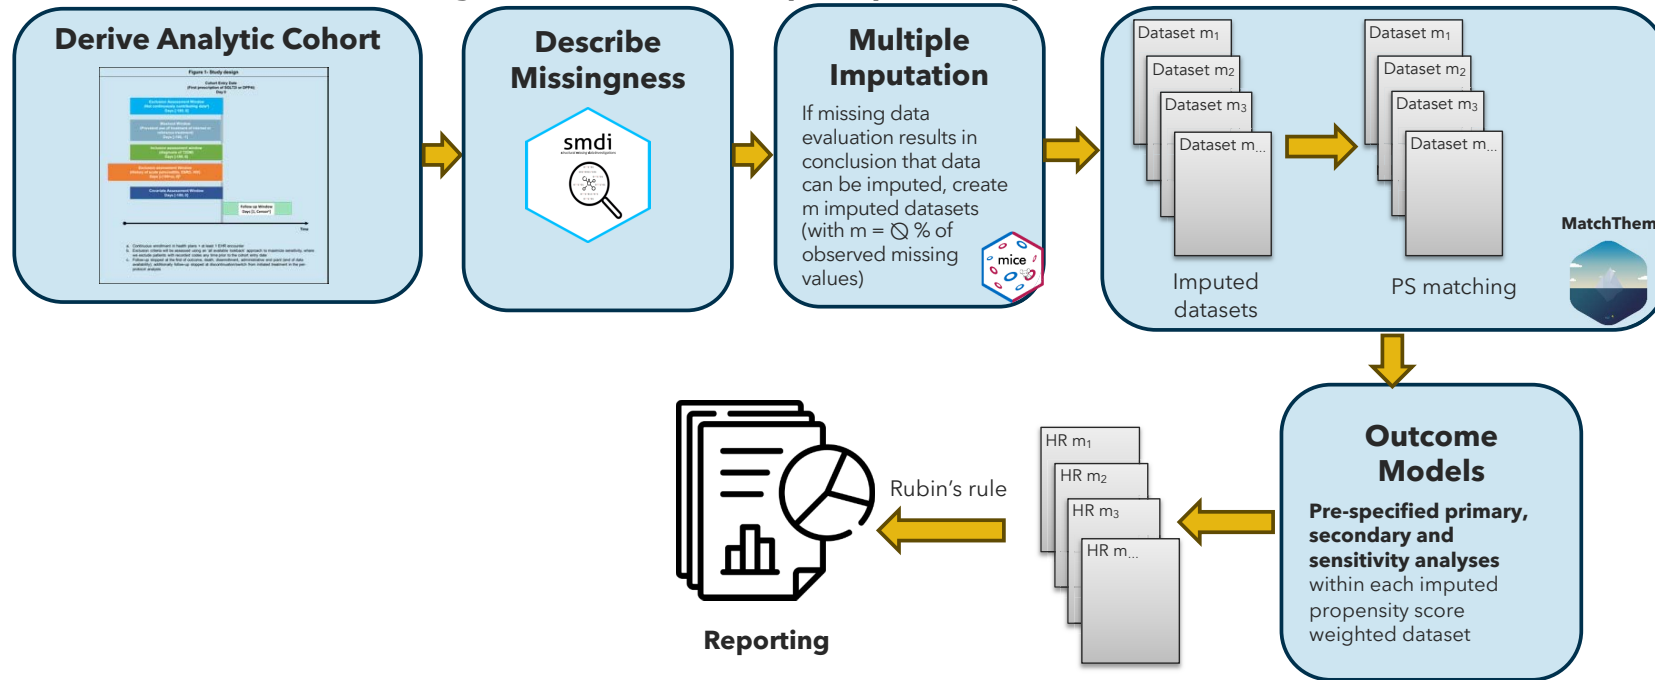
Derive Analytic Cohort

Figure 1: Study design

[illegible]

Describe Missingness

smdi

Multiple Imputation

If missing data evaluation results in conclusion that data can be imputed, create m imputed datasets (with m = ⦰ % of observed missing values)

mice

Dataset $m_1$

Dataset $m_2$

Dataset $m_3$

Dataset $m_{...}$

Imputed datasets

Dataset $m_1$

Dataset $m_2$

Dataset $m_3$

Dataset $m_{...}$

PS matching

MatchThem

Outcome Models

Pre-specified primary, secondary and sensitivity analyses within each imputed propensity score weighted dataset

HR $m_1$

HR $m_2$

HR $m_3$

HR $m_{...}$

Rubin's rule

Reporting